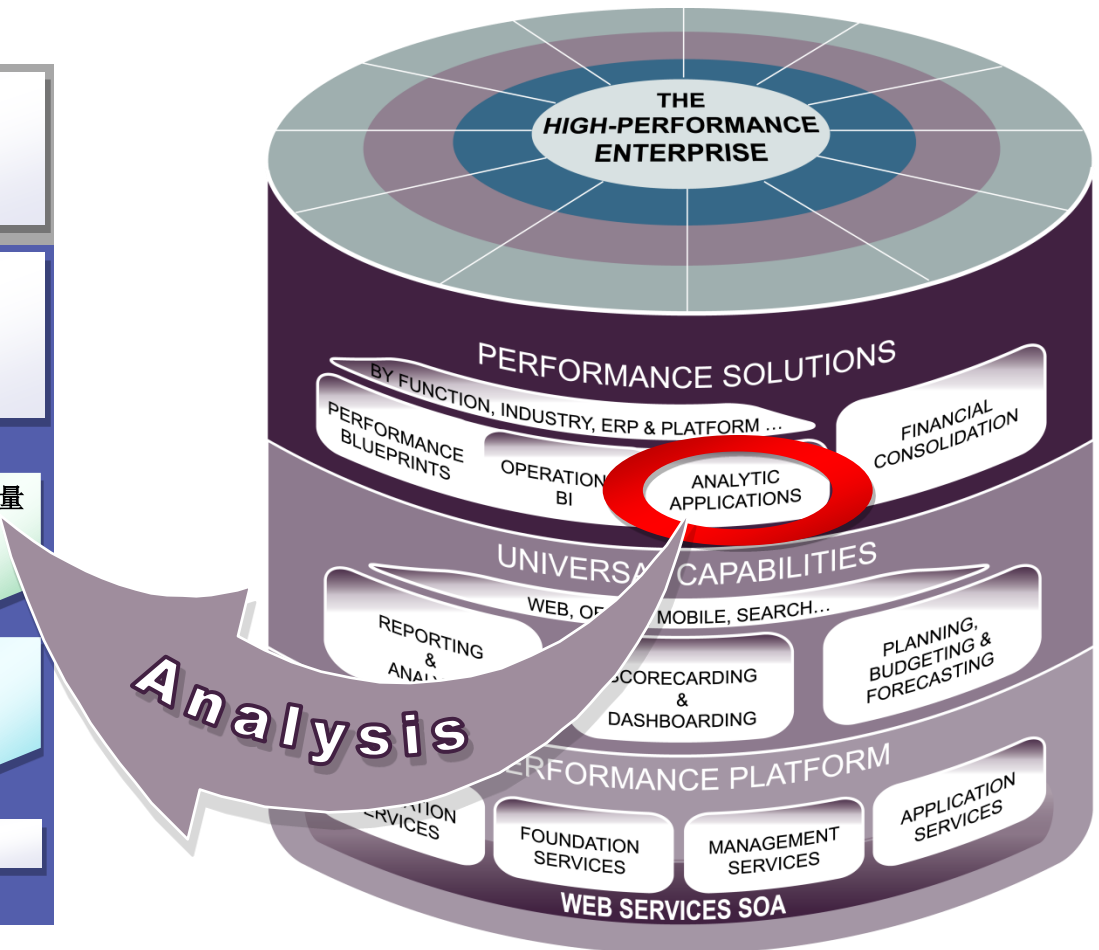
量

THE
HIGH-PERFORMANCE
ENTERPRISE

PERFORMANCE SOLUTIONS

BY FUNCTION, INDUSTRY, ERP & PLATFORM …

PERFORMANCE BLUEPRINTS

OPERATION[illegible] BI

ANALYTIC APPLICATIONS

FINANCIAL CONSOLIDATION

UNIVERSA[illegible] CAPABILITIES

WEB, O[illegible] MOBILE, SEARCH…

REPORTING & ANAL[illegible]

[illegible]CORECARDING & DASHBOARDING

PLANNING, BUDGETING & FORECASTING

Analysis

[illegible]ERFORMANCE PLATFORM

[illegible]ATION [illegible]ERVICES

FOUNDATION SERVICES

MANAGEMENT SERVICES

APPLICATION SERVICES

WEB SERVICES SOA